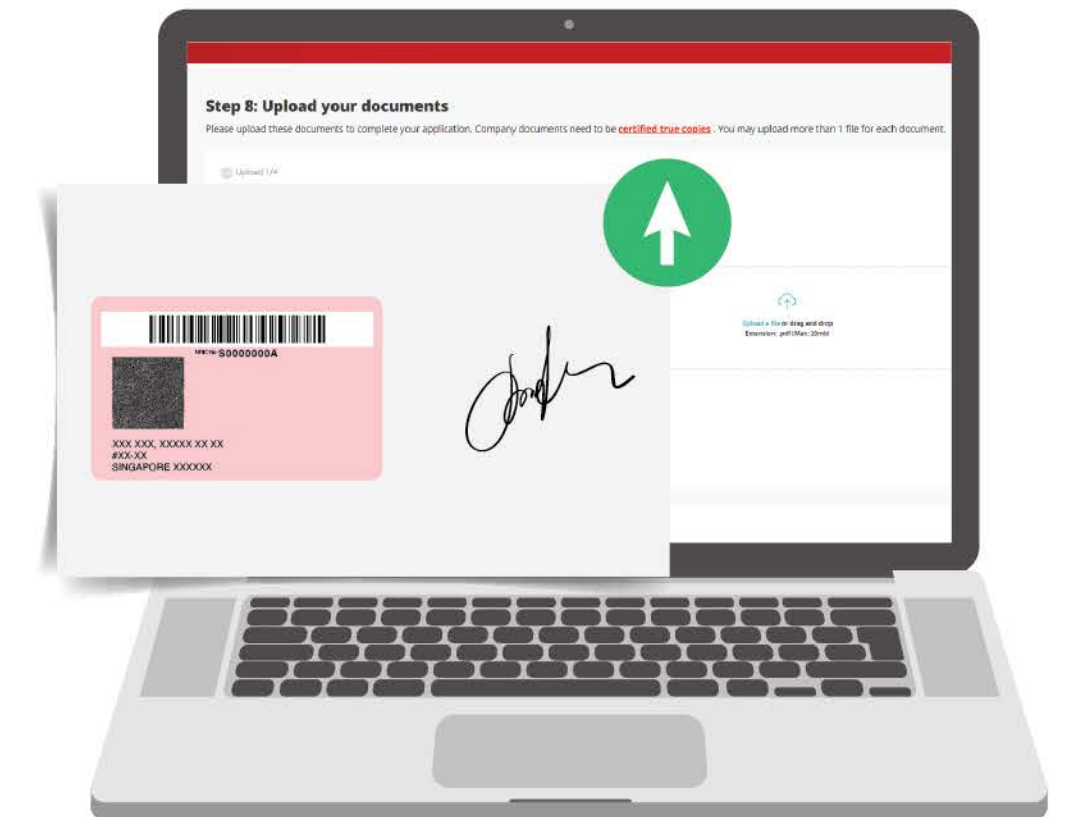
Step 8: Upload your documents

Please upload these documents to complete your application. Company documents need to be certified true copies . You may upload more than 1 file for each document.

Upload 1/4

NRIC No S0000000A

XXX XXX, XXXXX XX XX
#XX-XX
SINGAPORE XXXXXX

Upload a file or drag and drop
Extension: pdf (Max: 20mb)